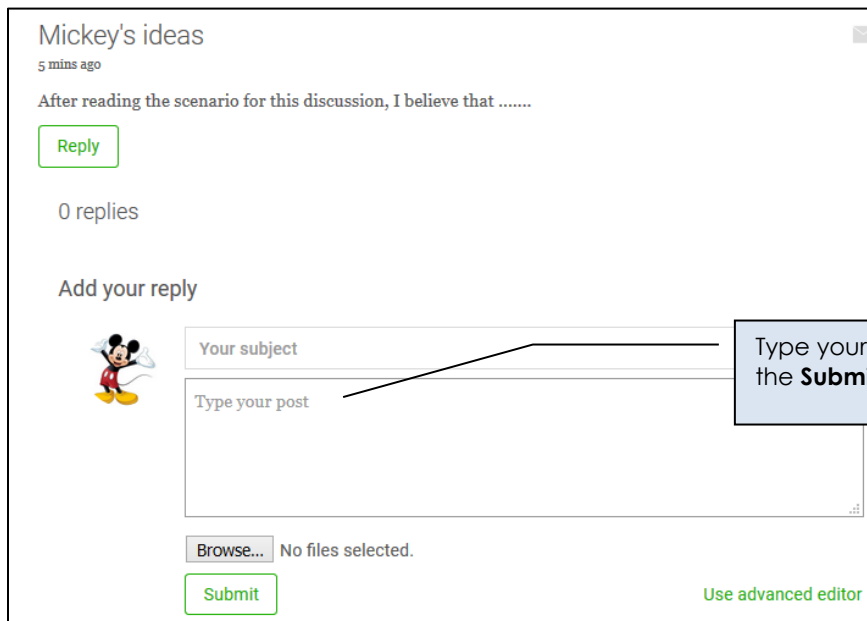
Mickey's ideas
5 mins ago

After reading the scenario for this discussion, I believe that .......

Reply

0 replies

Add your reply

Your subject

Type your post

Type your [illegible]
the **Subm**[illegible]

Browse... No files selected.

Submit

Use advanced editor